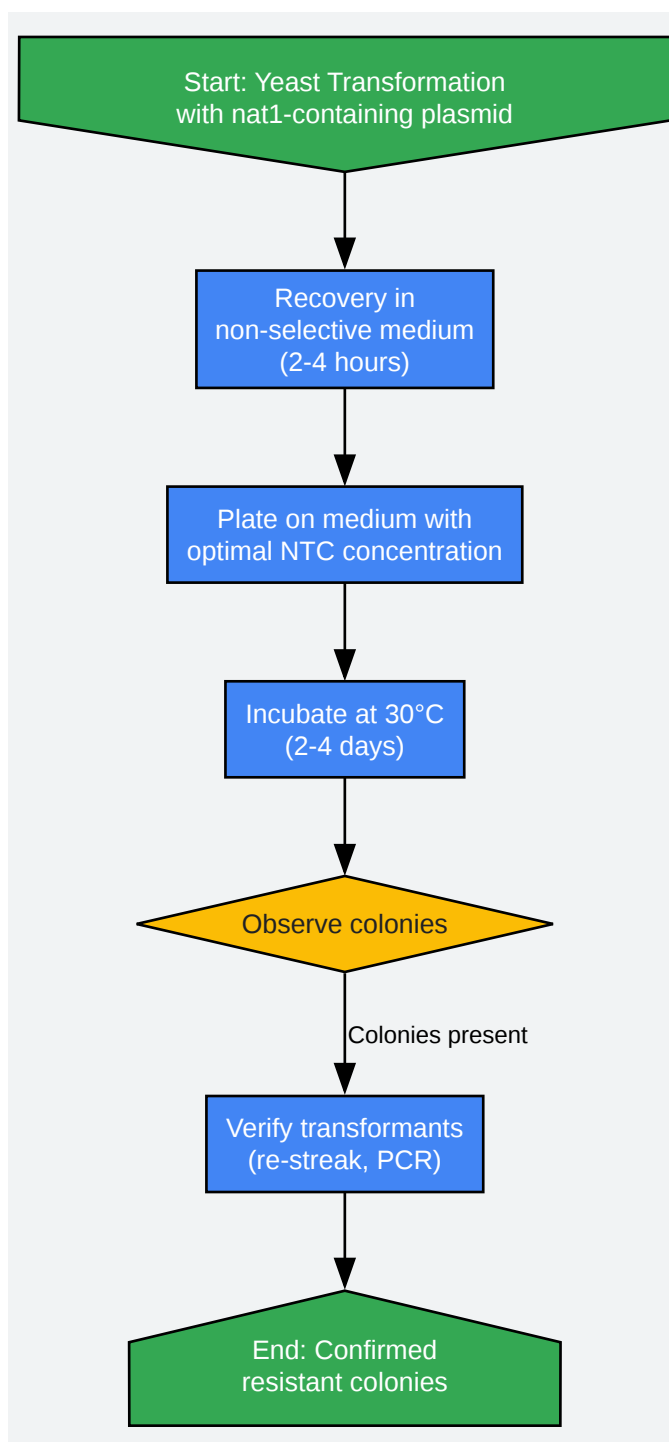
Start: Yeast Transformation with nat1-containing plasmid

Recovery in non-selective medium (2-4 hours)

Plate on medium with optimal NTC concentration

Incubate at 30°C (2-4 days)

Observe colonies

Colonies present

Verify transformants (re-streak, PCR)

End: Confirmed resistant colonies